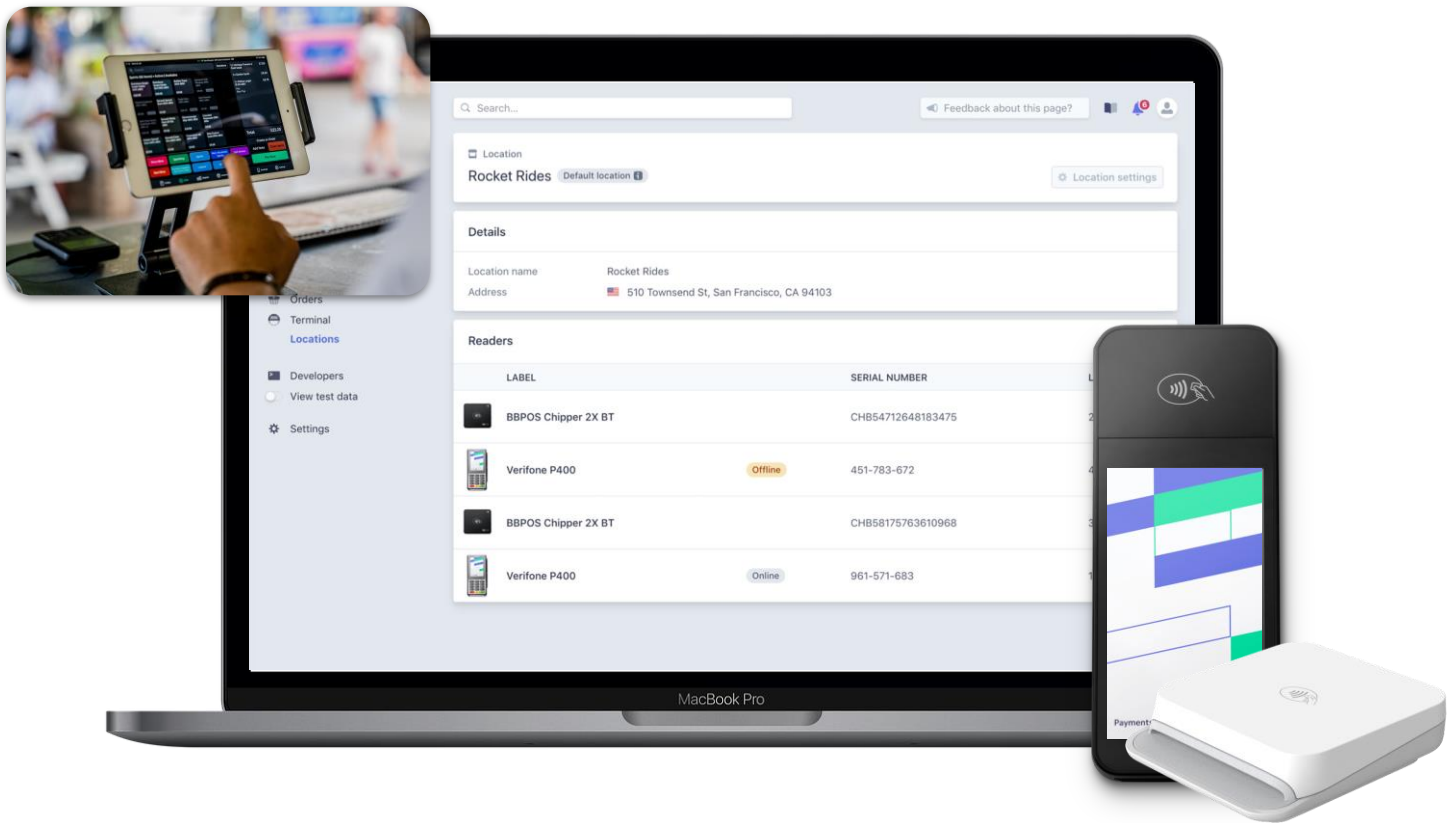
Search...

Feedback about this page?

6

Location

Rocket Rides Default location

Location settings

Details

Location name Rocket Rides

Address 510 Townsend St, San Francisco, CA 94103

Orders

Terminal

Locations

Developers

View test data

Settings

Readers

| | LABEL | | SERIAL NUMBER | L |
|---|---|---|---|---|
| | BBPOS Chipper 2X BT | | CHB54712648183475 | 2 |
| | Verifone P400 | Offline | 451-783-672 | 4 |
| | BBPOS Chipper 2X BT | | CHB58175763610968 | 3 |
| | Verifone P400 | Online | 961-571-683 | 1 |

MacBook Pro

Payment